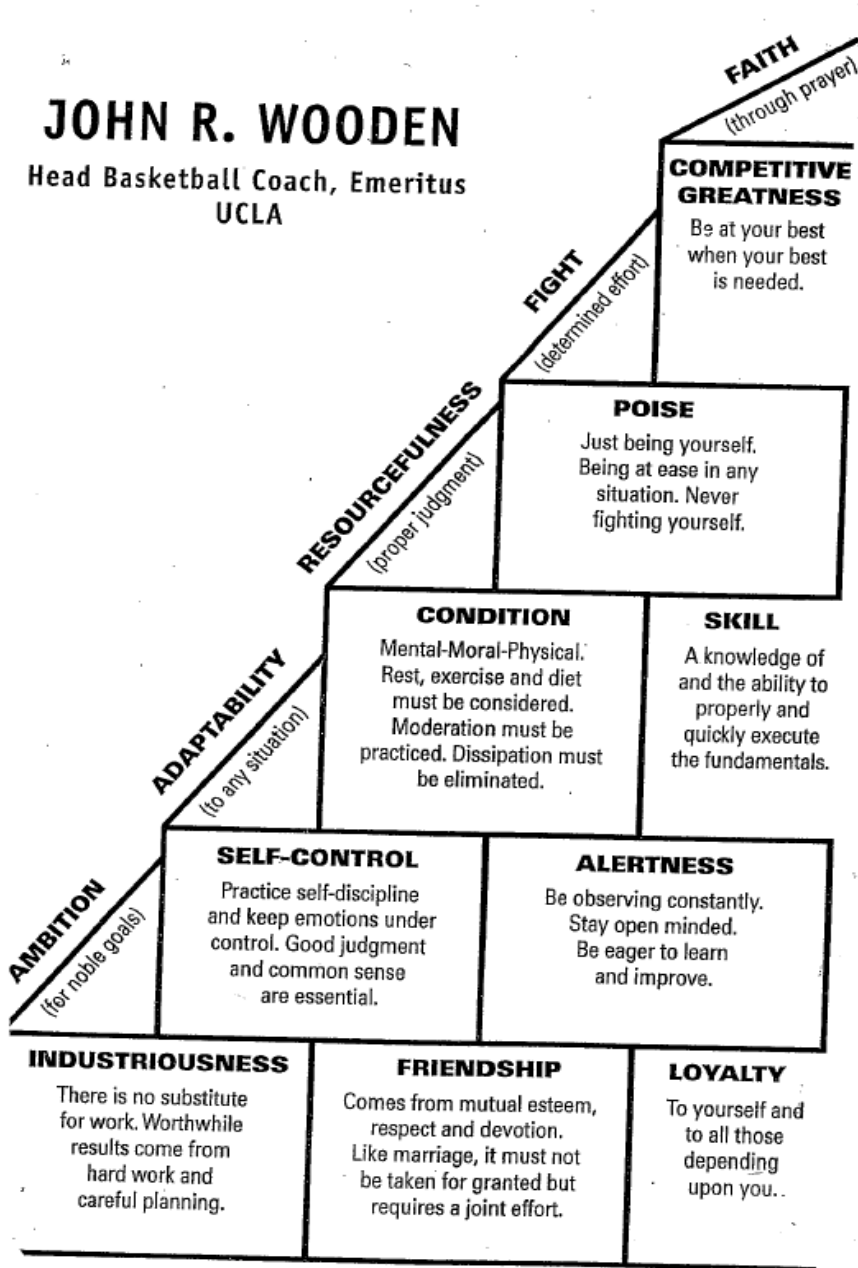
JOHN R. WOODEN

Head Basketball Coach, Emeritus
UCLA

FAITH
(through prayer)

COMPETITIVE GREATNESS
Be at your best when your best is needed.

FIGHT
(determined effort)

RESOURCEFULNESS
(proper judgment)

POISE
Just being yourself. Being at ease in any situation. Never fighting yourself.

ADAPTABILITY
(to any situation)

CONDITION
Mental-Moral-Physical. Rest, exercise and diet must be considered. Moderation must be practiced. Dissipation must be eliminated.

SKILL
A knowledge of and the ability to properly and quickly execute the fundamentals.

AMBITION
(for noble goals)

SELF-CONTROL
Practice self-discipline and keep emotions under control. Good judgment and common sense are essential.

ALERTNESS
Be observing constantly. Stay open minded. Be eager to learn and improve.

INDUSTRIOUSNESS
There is no substitute for work. Worthwhile results come from hard work and careful planning.

FRIENDSHIP
Comes from mutual esteem, respect and devotion. Like marriage, it must not be taken for granted but requires a joint effort.

LOYALTY
To yourself and to all those depending upon you.